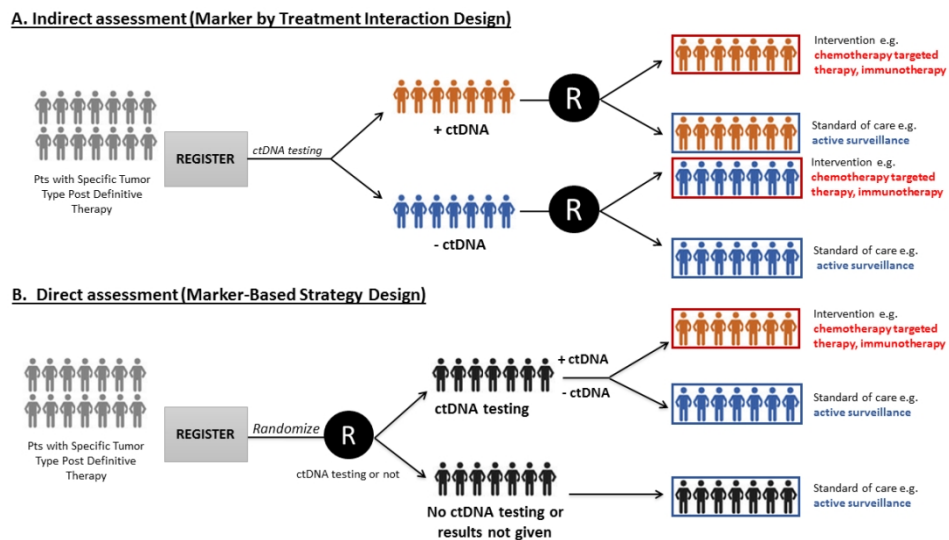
A. Indirect assessment (Marker by Treatment Interaction Design)

Pts with Specific Tumor Type Post Definitive Therapy

REGISTER

ctDNA testing

+ ctDNA

R

Intervention e.g. chemotherapy targeted therapy, immunotherapy

Standard of care e.g. active surveillance

- ctDNA

R

Intervention e.g. chemotherapy targeted therapy, immunotherapy

Standard of care e.g. active surveillance

B. Direct assessment (Marker-Based Strategy Design)

Pts with Specific Tumor Type Post Definitive Therapy

REGISTER

Randomize

R

ctDNA testing or not

ctDNA testing

+ ctDNA

- ctDNA

Intervention e.g. chemotherapy targeted therapy, immunotherapy

Standard of care e.g. active surveillance

No ctDNA testing or results not given

Standard of care e.g. active surveillance